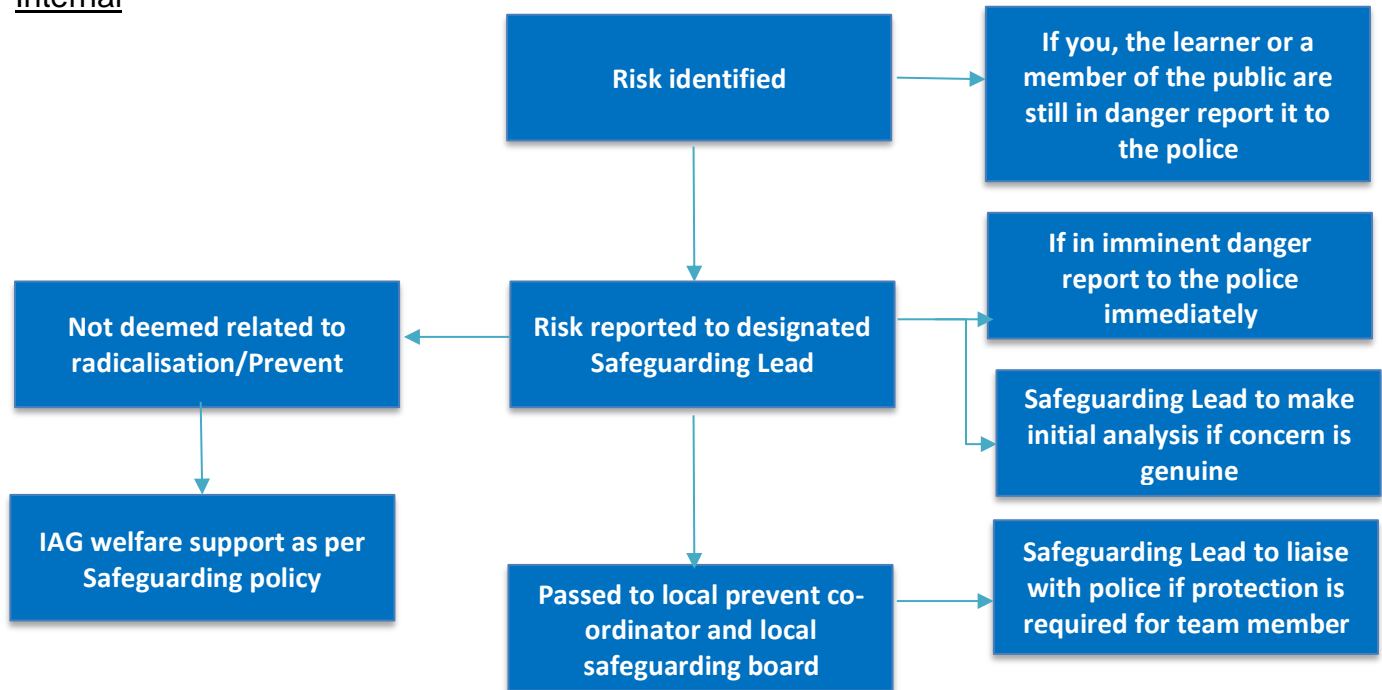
Internal

Risk identified

If you, the learner or a member of the public are still in danger report it to the police

If in imminent danger report to the police immediately

Not deemed related to radicalisation/Prevent

Risk reported to designated Safeguarding Lead

Safeguarding Lead to make initial analysis if concern is genuine

IAG welfare support as per Safeguarding policy

Passed to local prevent co-ordinator and local safeguarding board

Safeguarding Lead to liaise with police if protection is required for team member